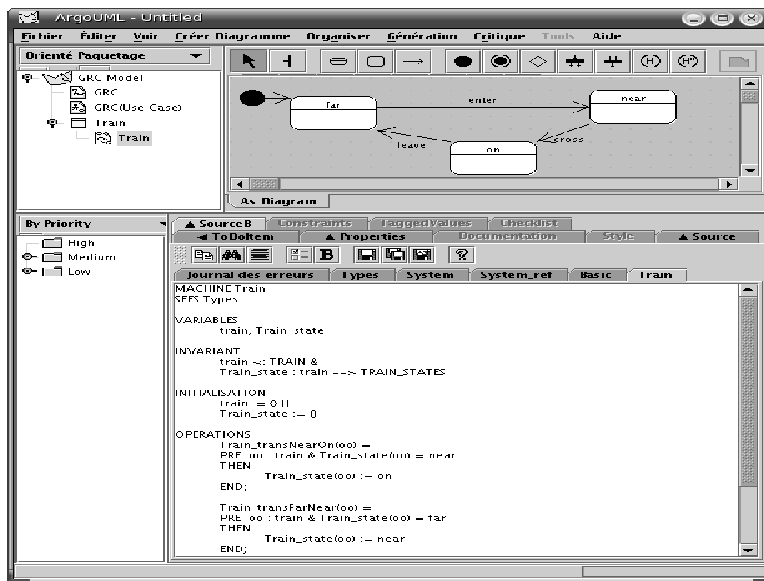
ArgoUML - Untitled

Fichier Éditer Voir Créer Diagramme Organiser Génération Critique Tools Aide

Orienté Paquetage

GRC Model
GRC
GRC(Use Case)
Train
Train

far
enter
near
leave
on
cross

As Diagram

By Priority

High
Medium
Low

Source B | Constraints | Tagged Values | Checklist
ToDoItem | Properties | Documentation | Style | Source

Journal des erreurs | Types | System | System_ref | Basic | Train

MACHINE Train
SEES Types

VARIABLES
train, Train_state

INVARIANT
train <: TRAIN &
Train_state : train --> TRAIN_STATES

INITIALISATION
train := {} ||
Train_state := {}

OPERATIONS
Train_transNearOn(oo) =
PRE oo : train & Train_state(oo) = near
THEN
Train_state(oo) := on
END;

Train_transFarNear(oo) =
PRE oo : train & Train_state(oo) = far
THEN
Train_state(oo) := near
END;